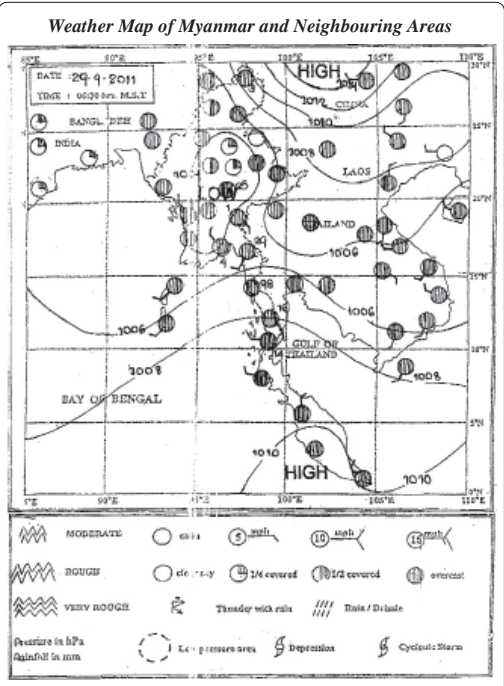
Weather Map of Myanmar and Neighbouring Areas

DATE : 29-9-2011
TIME : 09:30 hrs. M.S.T

BANGLADESH
INDIA

HIGH
1012
CHINA
1010
1008
LAOS
LOW
THAILAND
1006
1008
1006
1006
GULF OF THAILAND
1008
1008
BAY OF BENGAL
1010
HIGH
1010

85°E 90°E 95°E 100°E 105°E 110°E
25°N 20°N 15°N 10°N 5°N

MODERATE | calm | 5 mph | 10 mph | 15 mph
ROUGH | cloudy | 1/4 covered | 1/2 covered | overcast
VERY ROUGH | Thunder with rain | Rain / Drizzle
Pressure in hPa
Rainfall in mm
Low pressure area | Depression | Cyclonic Storm